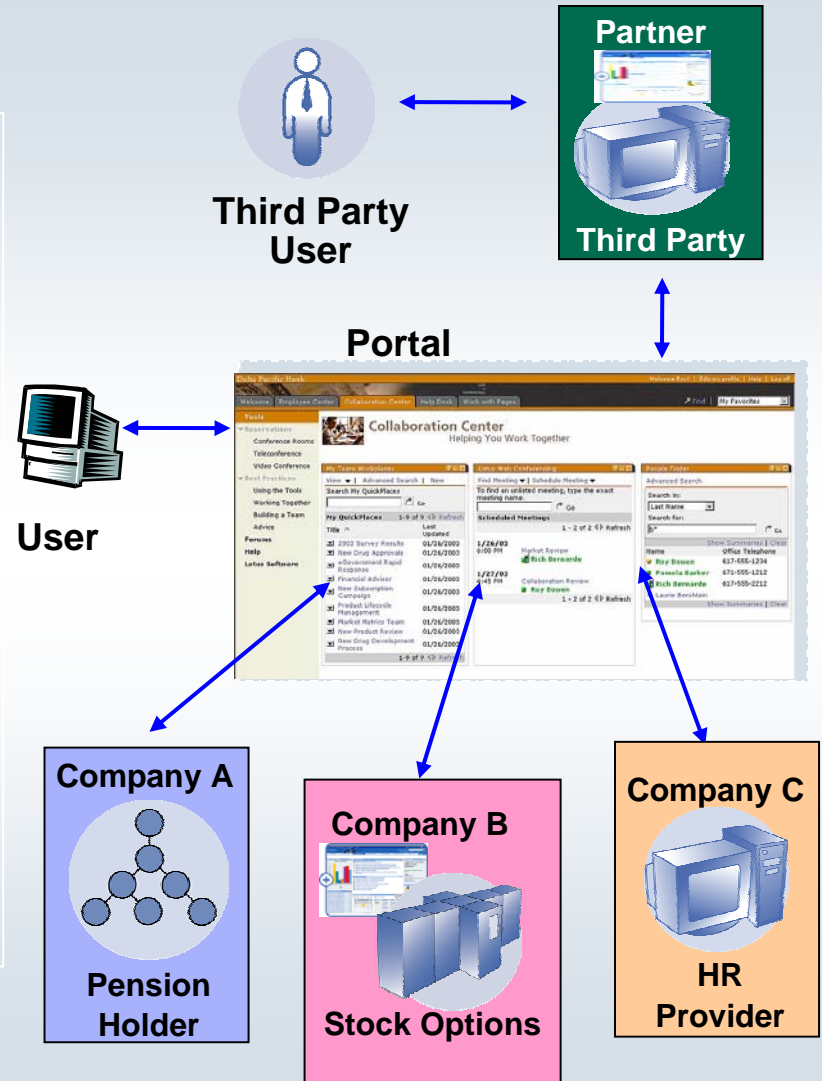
Partner

Third Party User

Third Party

Portal

Delta Pacific Bank

Welcome Back | Edit my profile | Help | Log off

Welcome | Employee Center | Collaboration Center | Help Desk | Work with Pages

Find | My Favorites

Tools
Reservations
Conference Rooms
Teleconference
Video Conference
Best Practices
Using the Tools
Working Together
Building a Team
Advice
Forums
Help
Lotus Software

Collaboration Center
Helping You Work Together

My Team Workplaces
View | Advanced Search | New
Search My QuickPlaces
Go
My QuickPlaces 1-9 of 9 Refresh

| Title | Last Updated |
|---|---|
| 2003 Survey Results | 01/26/2003 |
| New Drug Approvals | 01/26/2003 |
| eGovernment Rapid Response | 01/26/2003 |
| Financial Advisor | 01/26/2003 |
| New Subscription Campaign | 01/26/2003 |
| Product Lifecycle Management | 01/26/2003 |
| Market Metrics Team | 01/26/2003 |
| New Product Review | 01/26/2003 |
| New Drug Development Process | 01/26/2003 |

1-9 of 9 Refresh

Lotus Web Conferencing
Find Meeting | Schedule Meeting
To find an unlisted meeting, type the exact meeting name.
Go
Scheduled Meetings
1 - 2 of 2 Refresh
1/26/03 6:00 PM Market Review Rich Bernarde
1/27/03 5:45 PM Collaboration Review Roy Bowen
1 - 2 of 2 Refresh

People Finder
Advanced Search
Search in:
Last Name
Search for:
b*
Go
Show Summaries | Clear

| Name | Office Telephone |
|---|---|
| Roy Bowen | 617-555-1234 |
| Pamela Barker | 671-555-1212 |
| Rich Bernarde | 617-555-2212 |
| Laurie Bershtein | |

Show Summaries | Clear

User

Company A

Pension Holder

Company B

Stock Options

Company C

HR Provider